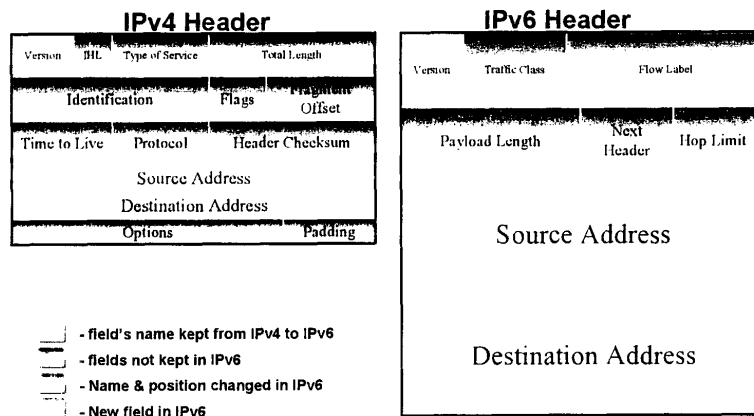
IPv4 Header

| Version | IHL | Type of Service | Total Length |
|---|---|---|---|
| Identification | | Flags | Fragment Offset |
| Time to Live | Protocol | Header Checksum | |

Source Address

Destination Address

Options    Padding

IPv6 Header

| Version | Traffic Class | Flow Label |
|---|---|---|
| Payload Length | Next Header | Hop Limit |

Source Address

Destination Address

- field's name kept from IPv4 to IPv6
- fields not kept in IPv6
- Name & position changed in IPv6
- New field in IPv6